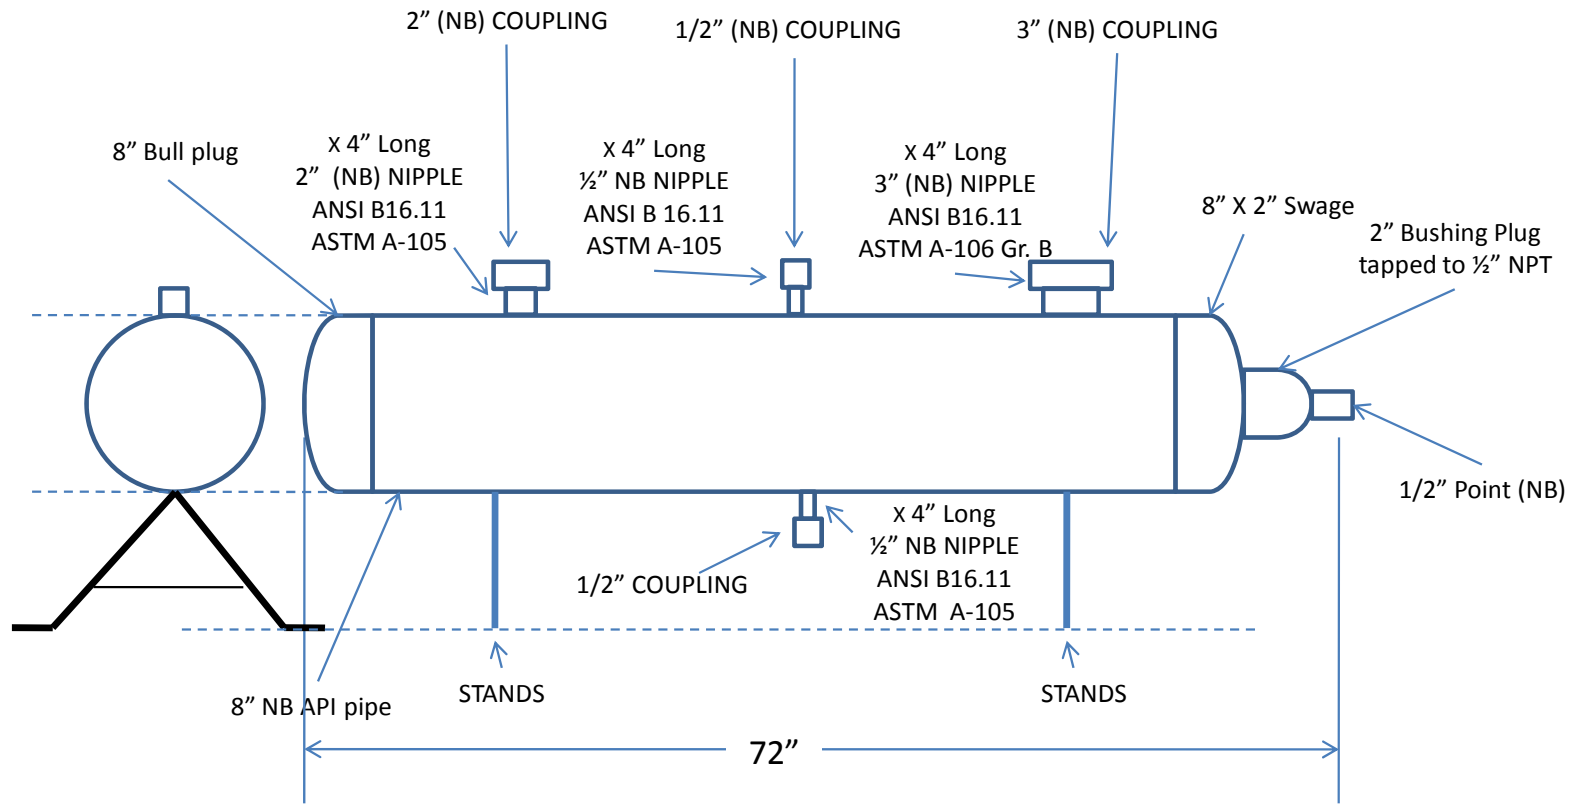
2” (NB) COUPLING

1/2” (NB) COUPLING

3” (NB) COUPLING

8” Bull plug

X 4” Long
2” (NB) NIPPLE
ANSI B16.11
ASTM A-105

X 4” Long
½” NB NIPPLE
ANSI B 16.11
ASTM A-105

X 4” Long
3” (NB) NIPPLE
ANSI B16.11
ASTM A-106 Gr. B

8” X 2” Swage

2” Bushing Plug
tapped to ½” NPT

1/2” Point (NB)

X 4” Long
½” NB NIPPLE
ANSI B16.11
ASTM A-105

1/2” COUPLING

8” NB API pipe

STANDS

STANDS

72”